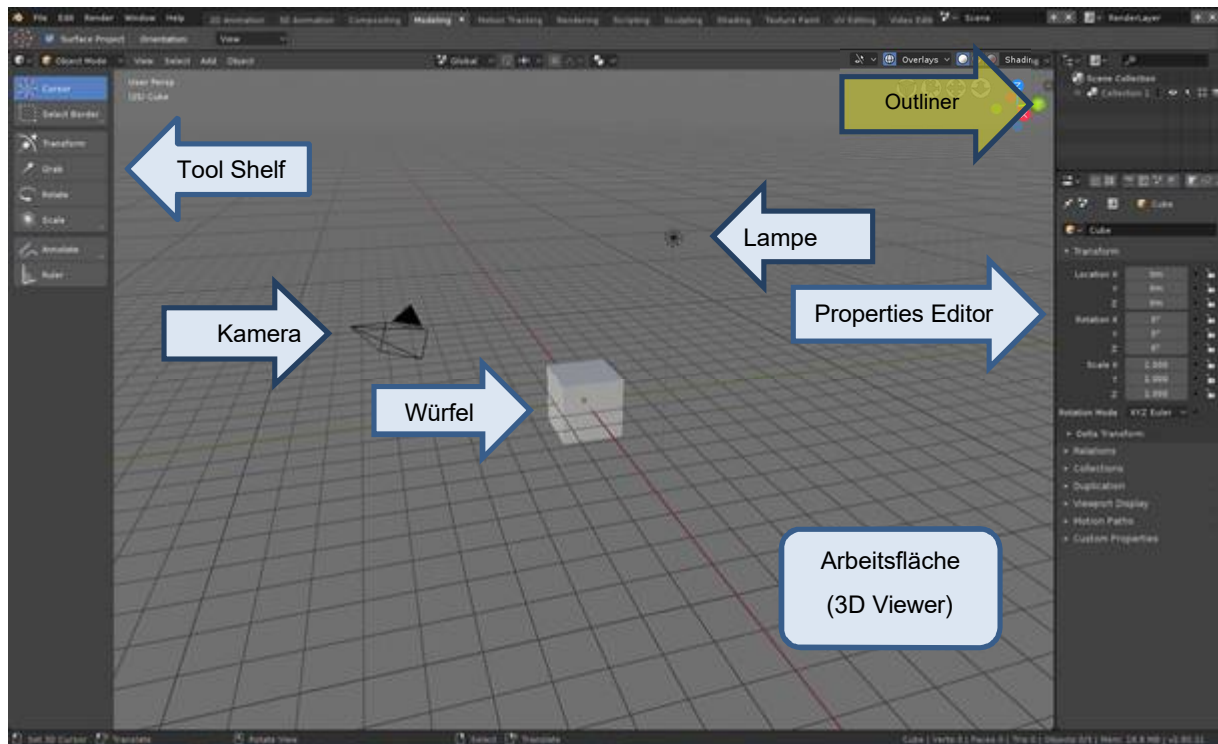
File Edit Render Window Help 2D Animation 3D Animation Compositing Modeling Motion Tracking Rendering Scripting Sculpting Shading Texture Paint UV Editing Video Edit Scene RenderLayer

Surface Project Orientation: View

Object Mode View Select Add Object Global Overlays Shading

User Persp
(20) Cube

Cursor
Select Border
Transform
Grab
Rotate
Scale
Annotate
Ruler

Tool Shelf

Outliner

Scene Collection
Collection 1

Lampe

Cube
Cube
Transform
Location X 0m
Y 0m
Z 0m
Rotation X 0°
Y 0°
Z 0°
Scale X 1.000
Y 1.000
Z 1.000
Rotation Mode XYZ Euler
Delta Transform
Relations
Collections
Duplication
Viewport Display
Motion Paths
Custom Properties

Properties Editor

Kamera

Würfel

Arbeitsfläche
(3D Viewer)

Set 3D Cursor Translate Rotate View Select Translate
Cube | Verts 8 | Faces 6 | Tris 12 | Objects 0/3 | Mem: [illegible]